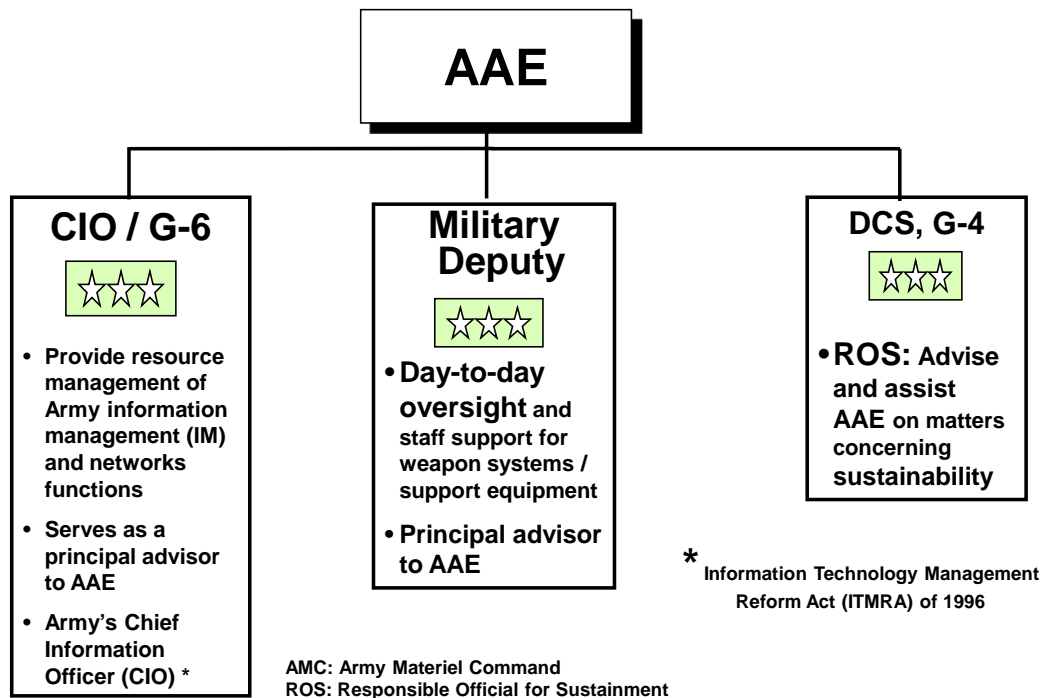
AAE

CIO / G-6

☆☆☆

• Provide resource management of Army information management (IM) and networks functions

• Serves as a principal advisor to AAE

• Army's Chief Information Officer (CIO) *

Military Deputy

☆☆☆

• Day-to-day oversight and staff support for weapon systems / support equipment

• Principal advisor to AAE

DCS, G-4

☆☆☆

• ROS: Advise and assist AAE on matters concerning sustainability

* Information Technology Management Reform Act (ITMRA) of 1996

AMC: Army Materiel Command
ROS: Responsible Official for Sustainment